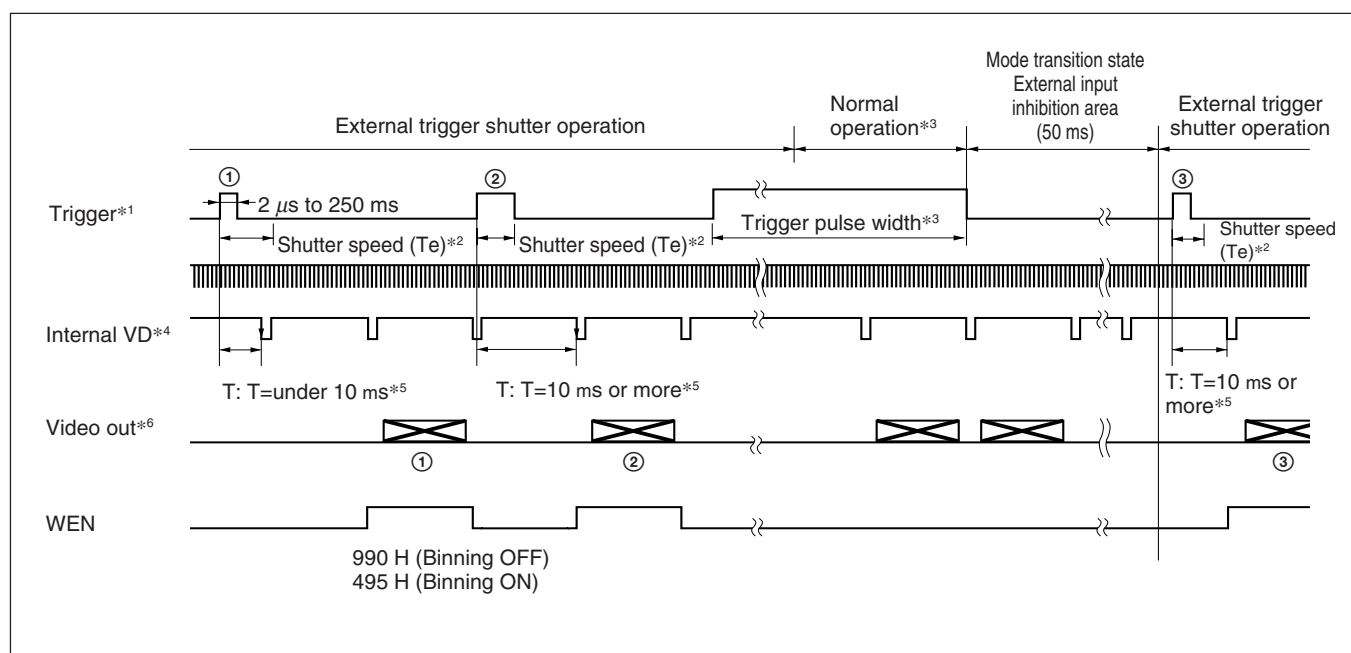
External trigger shutter operation

Normal operation$*^3$

Mode transition state
External input inhibition area (50 ms)

External trigger shutter operation

Trigger$*^1$

①

2 $\mu$s to 250 ms

Shutter speed (Te)$*^2$

②

Shutter speed (Te)$*^2$

Trigger pulse width$*^3$

③

Shutter speed (Te)$*^2$

Internal VD$*^4$

T: T=under 10 ms$*^5$

T: T=10 ms or more$*^5$

T: T=10 ms or more$*^5$

Video out$*^6$

①

②

③

WEN

990 H (Binning OFF)
495 H (Binning ON)